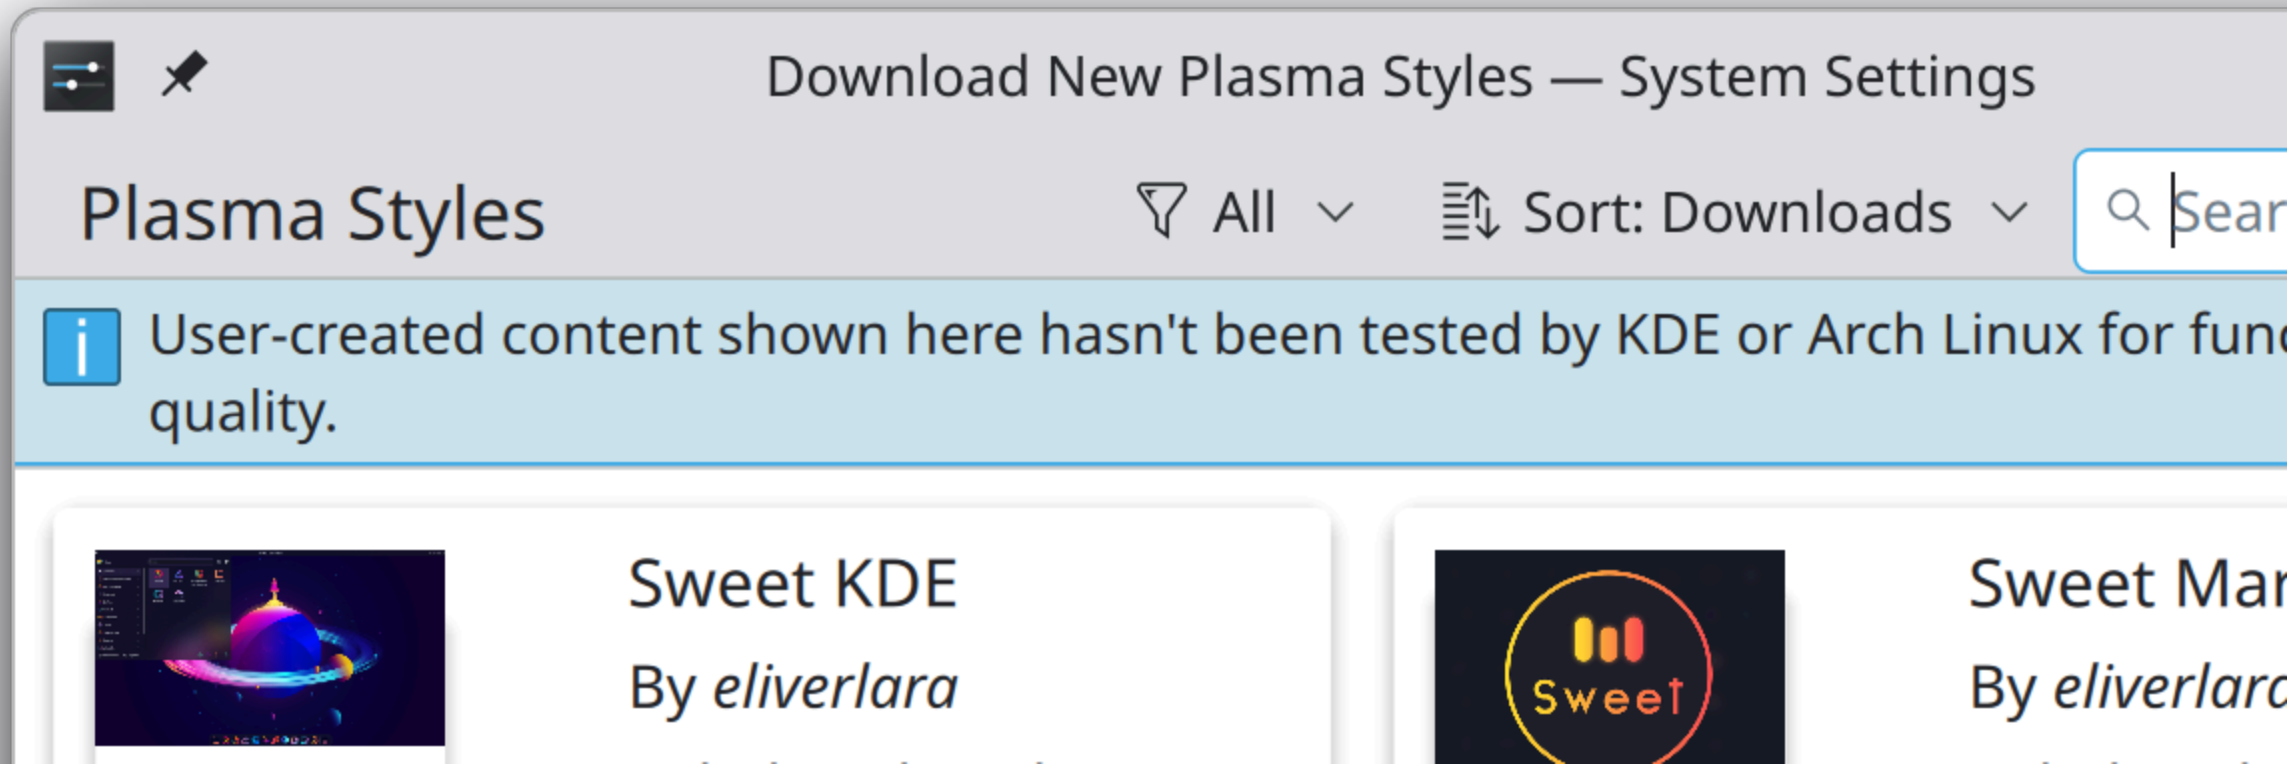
Download New Plasma Styles — System Settings

Plasma Styles

All

Sort: Downloads

Sear

User-created content shown here hasn't been tested by KDE or Arch Linux for func quality.

Sweet KDE

By *eliverlara*

Sweet

Sweet Mar

By *eliverlar*